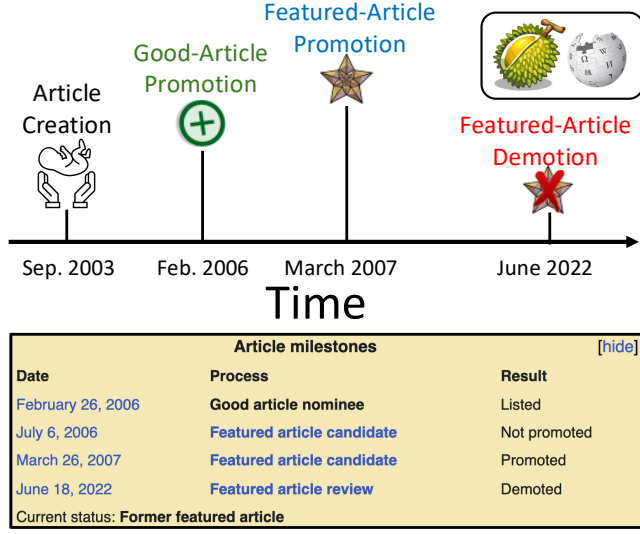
Featured-Article Promotion

Good-Article Promotion

Article Creation

Featured-Article Demotion

Sep. 2003

Feb. 2006

March 2007

June 2022

Time

Article milestones [hide]

| Date | Process | Result |
|---|---|---|
| February 26, 2006 | Good article nominee | Listed |
| July 6, 2006 | Featured article candidate | Not promoted |
| March 26, 2007 | Featured article candidate | Promoted |
| June 18, 2022 | Featured article review | Demoted |

Current status: Former featured article